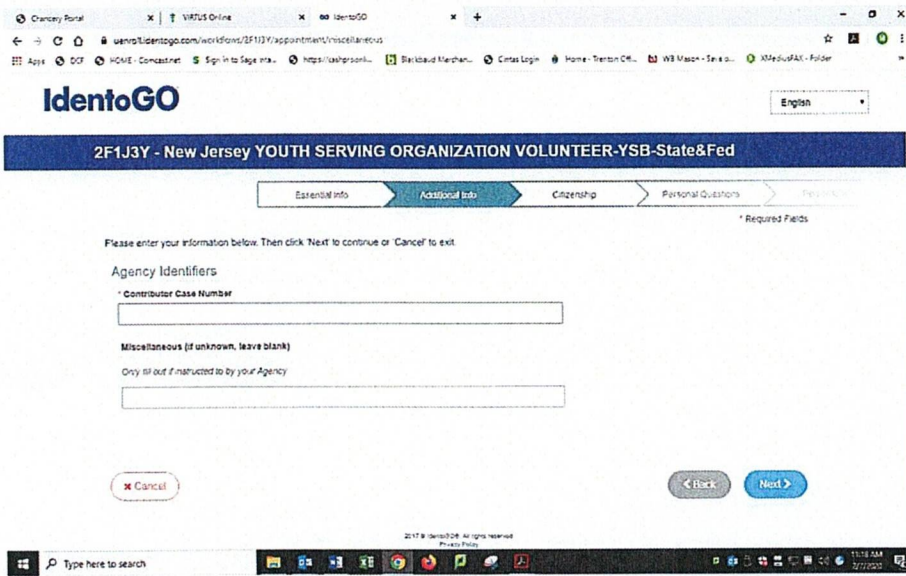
Chancery Portal | VIRTUS Online | IdentoGO

uenroll.identogo.com/workflows/2F1J3Y/appointment/miscellaneous

Apps DCF HOME - Comcast.net Sign in to Sage intа... https://cashpersonli... Blackbaud Merchan... Cintas Login Home - Trenton Offi... WB Mason - Save o... XMediusFAX - Folder

IdentoGO

English

2F1J3Y - New Jersey YOUTH SERVING ORGANIZATION VOLUNTEER-YSB-State&Fed

Essential Info | Additional Info | Citizenship | Personal Questions | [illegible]

* Required Fields

Please enter your information below. Then click 'Next' to continue or 'Cancel' to exit.

Agency Identifiers

* Contributor Case Number

Miscellaneous (if unknown, leave blank)

Only fill out if instructed to by your Agency

✖ Cancel

< Back

Next >

2017 © IdentoGO®. All rights reserved
Privacy Policy

Type here to search

11:18 AM
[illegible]